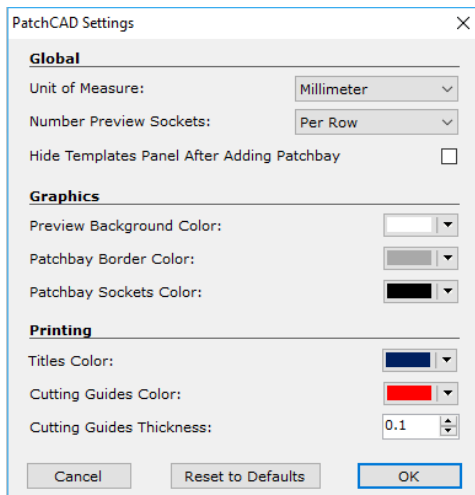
PatchCAD Settings

Global

Unit of Measure: Millimeter

Number Preview Sockets: Per Row

Hide Templates Panel After Adding Patchbay

Graphics

Preview Background Color:

Patchbay Border Color:

Patchbay Sockets Color:

Printing

Titles Color:

Cutting Guides Color:

Cutting Guides Thickness: 0.1

Cancel | Reset to Defaults | OK